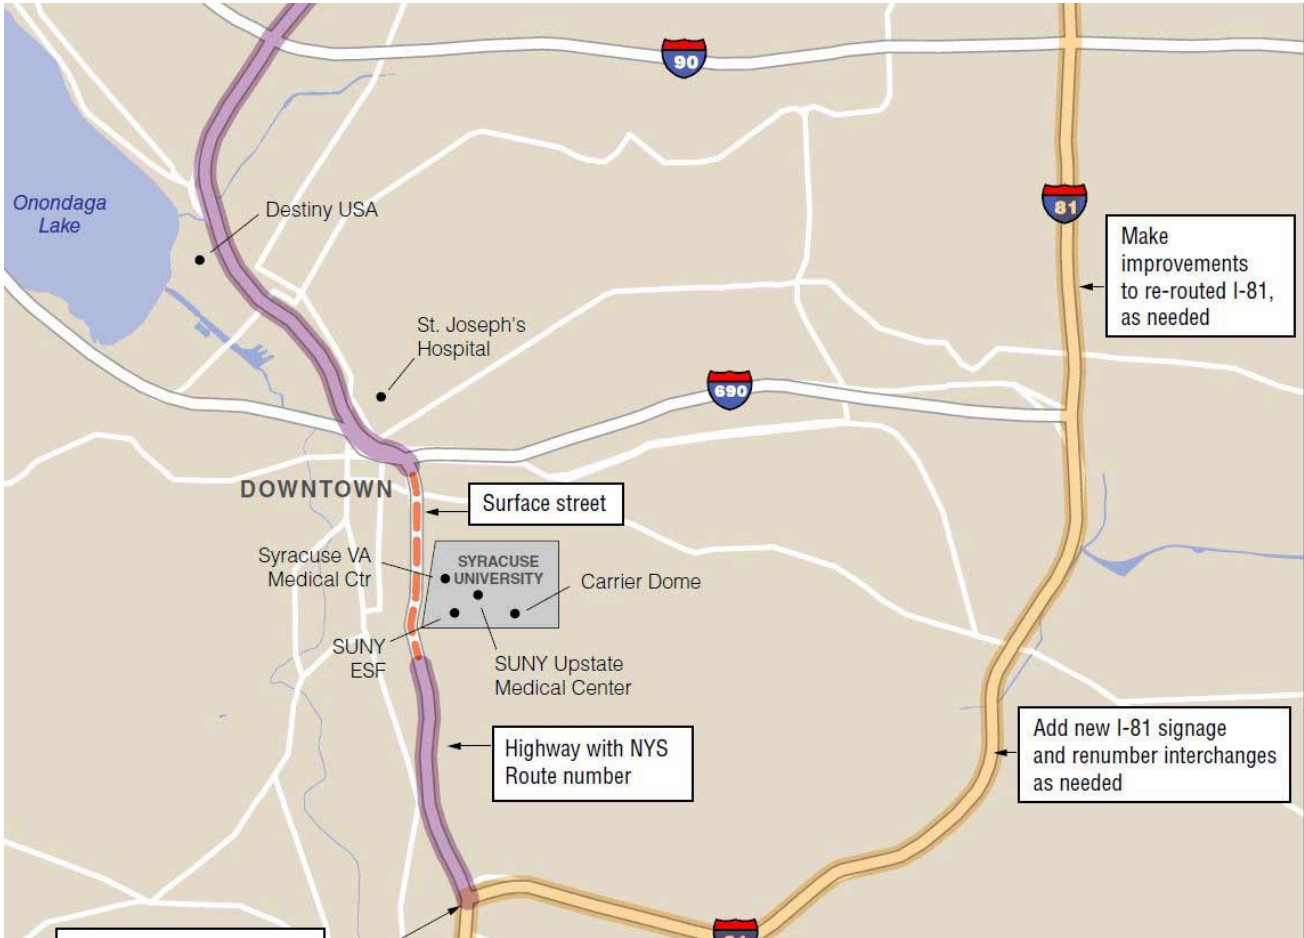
90

Onondaga Lake

Destiny USA

81

Make improvements to re-routed I-81, as needed

St. Joseph's Hospital

690

DOWNTOWN

Surface street

Syracuse VA Medical Ctr

SYRACUSE UNIVERSITY

Carrier Dome

SUNY ESF

SUNY Upstate Medical Center

Add new I-81 signage and renumber interchanges as needed

Highway with NYS Route number

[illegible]